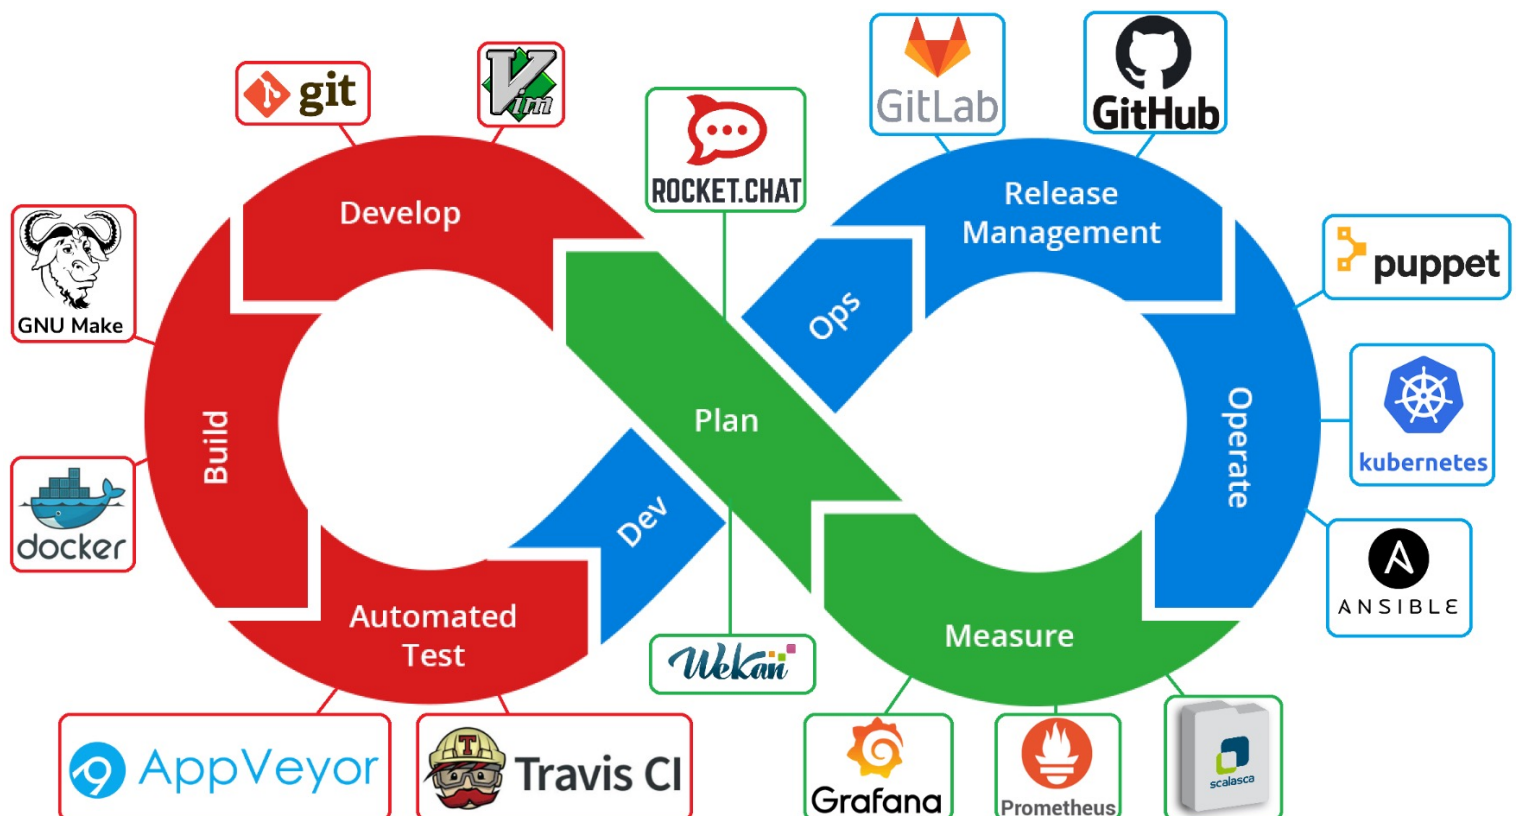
git

Vim

ROCKET.CHAT

GitLab

GitHub

GNU Make

Develop

Release Management

puppet

Ops

Build

Plan

Operate

kubernetes

docker

Dev

Automated Test

Measure

ANSIBLE

Wekan

AppVeyor

Travis CI

Grafana

Prometheus

scalasca